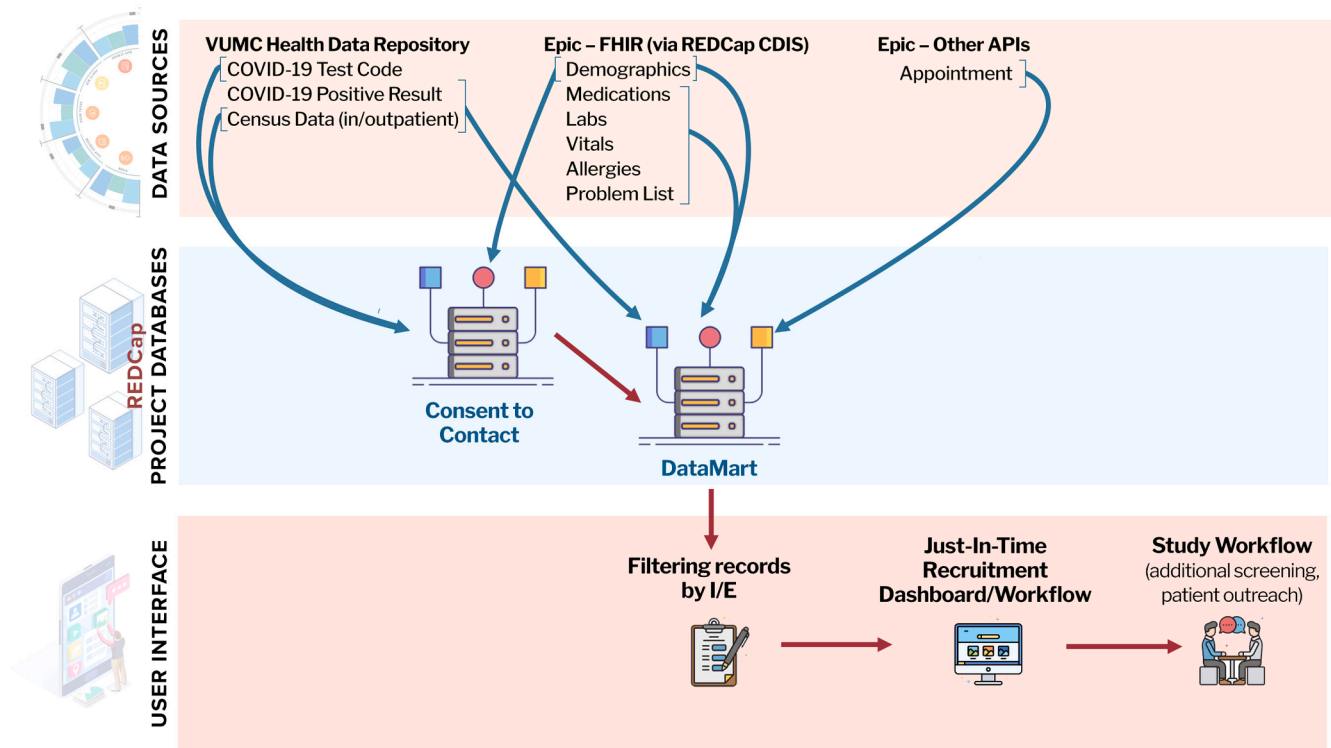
DATA SOURCES

VUMC Health Data Repository
COVID-19 Test Code
COVID-19 Positive Result
Census Data (in/outpatient)

Epic – FHIR (via REDCap CDIS)
Demographics
Medications
Labs
Vitals
Allergies
Problem List

Epic – Other APIs
Appointment

PROJECT DATABASES

REDCap

Consent to Contact

DataMart

USER INTERFACE

Filtering records by I/E

Just-In-Time Recruitment Dashboard/Workflow

Study Workflow
(additional screening, patient outreach)